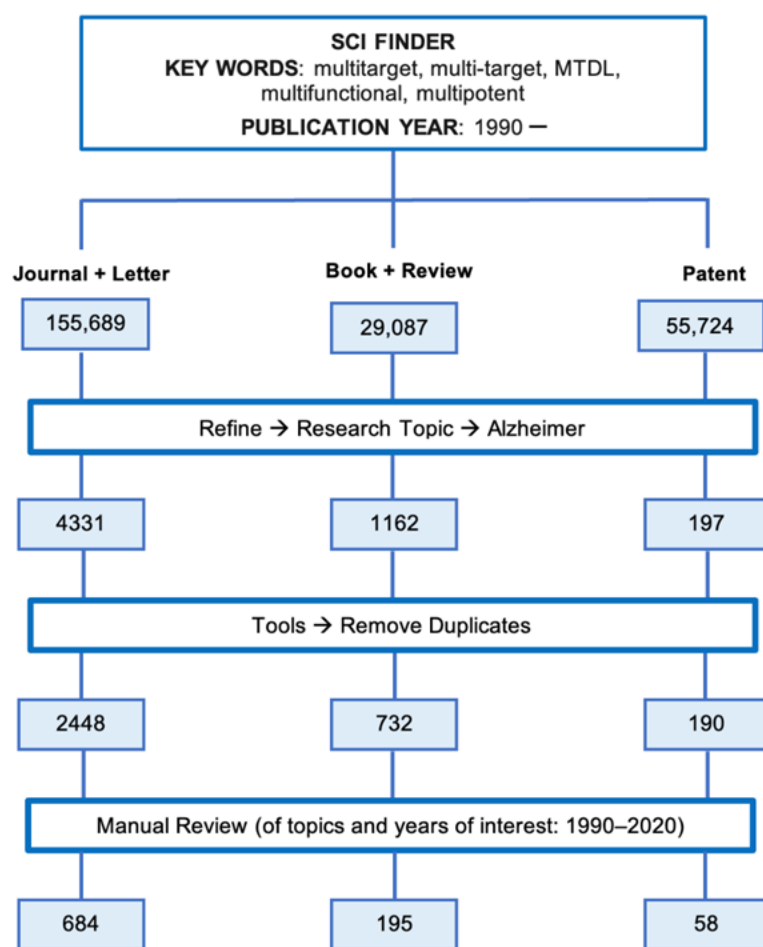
SCI FINDER
KEY WORDS: multitarget, multi-target, MTDL, multifunctional, multipotent
PUBLICATION YEAR: 1990 –

Journal + Letter

155,689

Book + Review

29,087

Patent

55,724

Refine → Research Topic → Alzheimer

4331

1162

197

Tools → Remove Duplicates

2448

732

190

Manual Review (of topics and years of interest: 1990–2020)

684

195

58